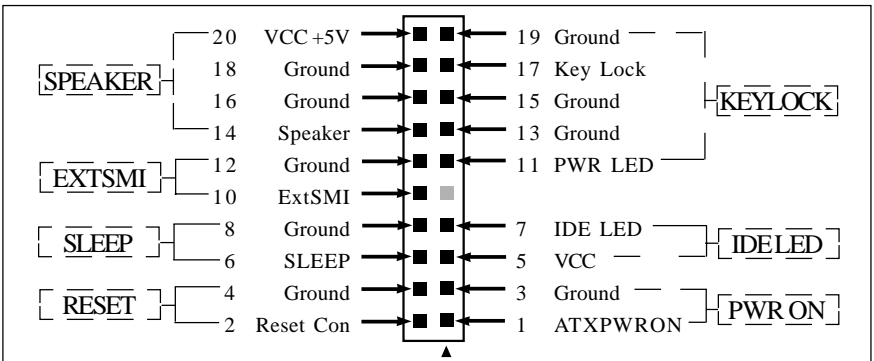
SPEAKER
20 VCC +5V
18 Ground
16 Ground
14 Speaker
EXTSMI
12 Ground
10 ExtSMI
SLEEP
8 Ground
6 SLEEP
RESET
4 Ground
2 Reset Con

19 Ground
17 Key Lock
15 Ground
13 Ground
11 PWR LED
KEYLOCK
7 IDE LED
5 VCC
IDE LED
3 Ground
1 ATXPWRON
PWR ON